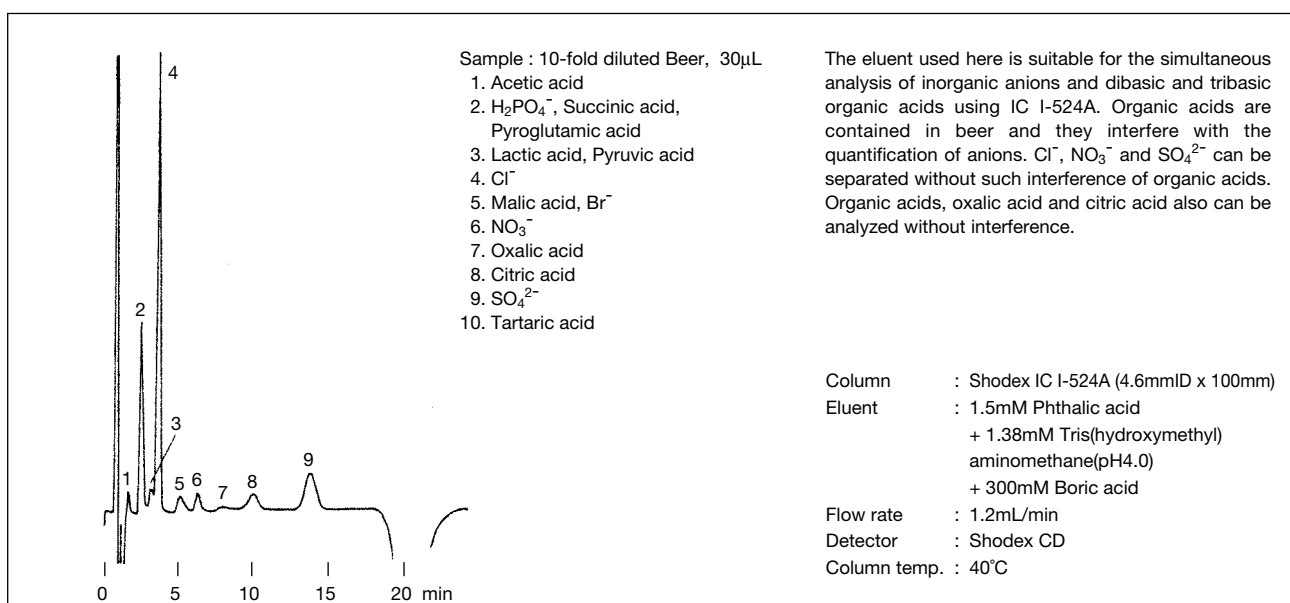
4

2

3

1 5 6 7 8 9

0 5 10 15 20 min

Sample : 10-fold diluted Beer, 30μL
1. Acetic acid
2. $H_2PO_4^-$, Succinic acid, Pyroglutamic acid
3. Lactic acid, Pyruvic acid
4. $Cl^-$
5. Malic acid, $Br^-$
6. $NO_3^-$
7. Oxalic acid
8. Citric acid
9. $SO_4^{2-}$
10. Tartaric acid

The eluent used here is suitable for the simultaneous analysis of inorganic anions and dibasic and tribasic organic acids using IC I-524A. Organic acids are contained in beer and they interfere with the quantification of anions. $Cl^-$, $NO_3^-$ and $SO_4^{2-}$ can be separated without such interference of organic acids. Organic acids, oxalic acid and citric acid also can be analyzed without interference.

Column : Shodex IC I-524A (4.6mmID x 100mm)
Eluent : 1.5mM Phthalic acid
+ 1.38mM Tris(hydroxymethyl) aminomethane(pH4.0)
+ 300mM Boric acid
Flow rate : 1.2mL/min
Detector : Shodex CD
Column temp. : 40°C